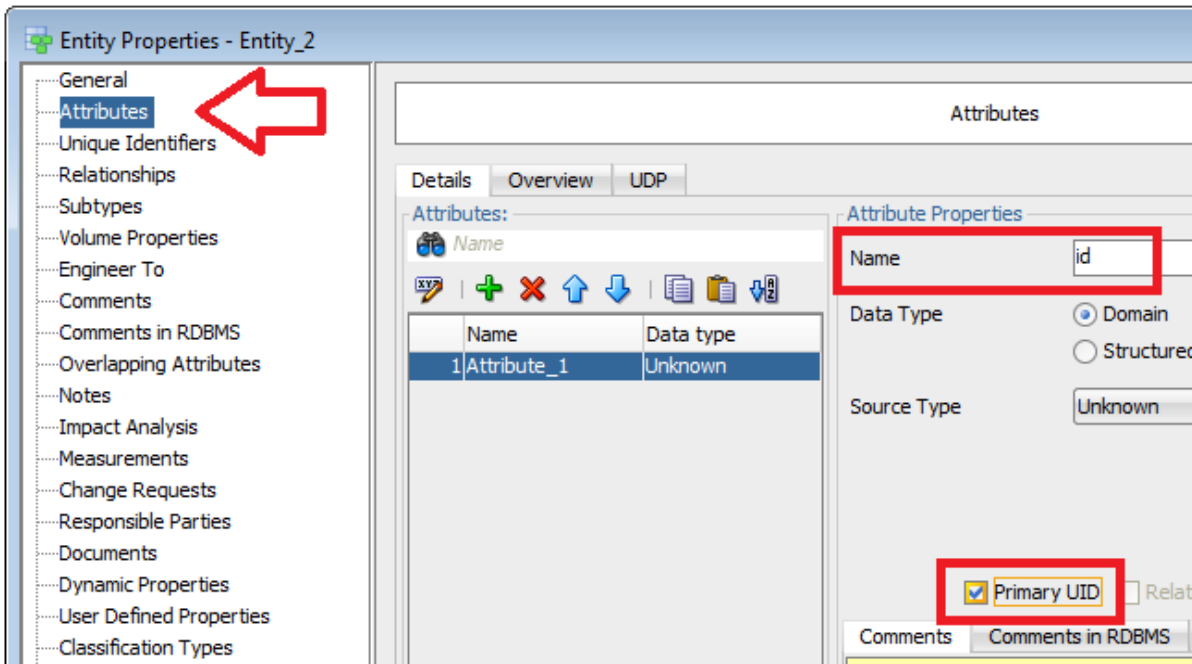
Entity Properties - Entity_2

General
Attributes
Unique Identifiers
Relationships
Subtypes
Volume Properties
Engineer To
Comments
Comments in RDBMS
Overlapping Attributes
Notes
Impact Analysis
Measurements
Change Requests
Responsible Parties
Documents
Dynamic Properties
User Defined Properties
Classification Types

Attributes

Details | Overview | UDP

Attributes:

Name

|   | Name | Data type |
|---|---|---|
| 1 | Attribute_1 | Unknown |

Attribute Properties

Name id

Data Type Domain Structured

Source Type Unknown

Primary UID Relat

Comments | Comments in RDBMS